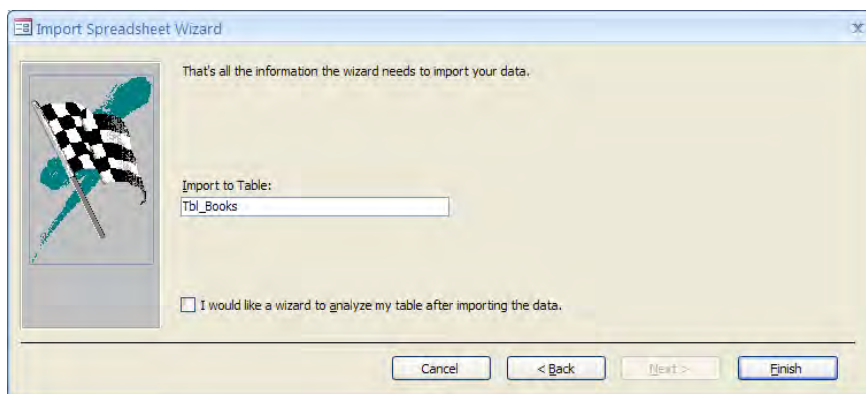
Import Spreadsheet Wizard

That's all the information the wizard needs to import your data.

Import to Table:

Tbl_Books

I would like a wizard to analyze my table after importing the data.

Cancel

< Back

Next >

Finish